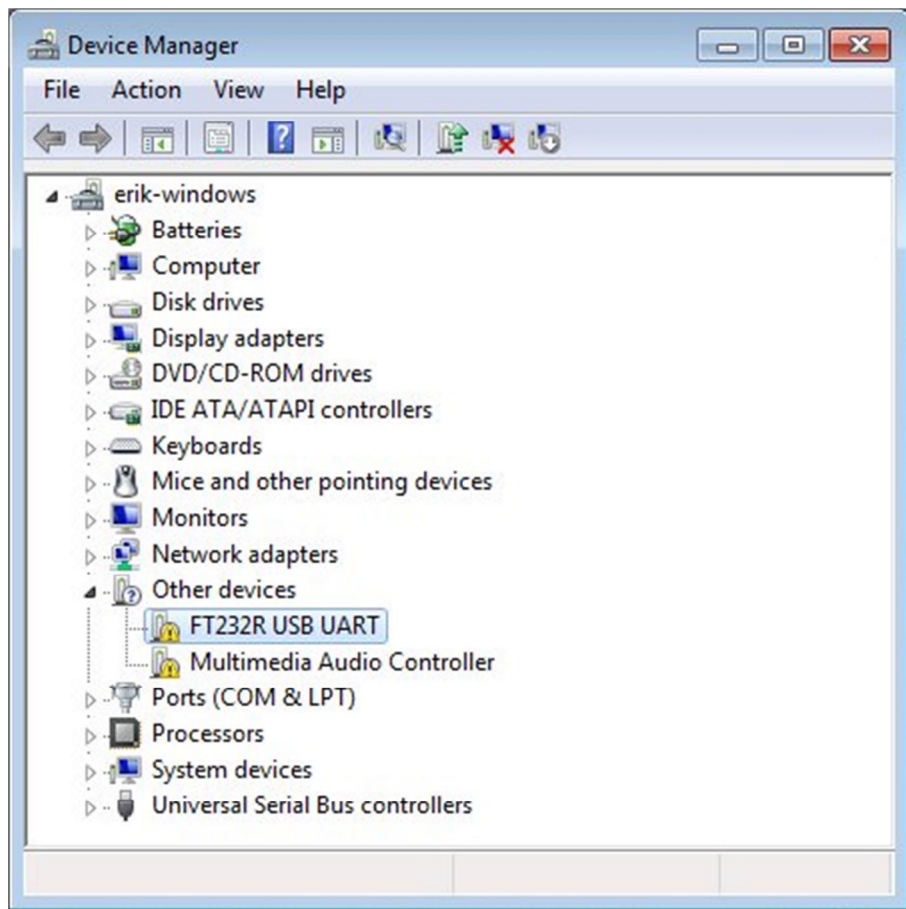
Device Manager

File Action View Help

erik-windows
Batteries
Computer
Disk drives
Display adapters
DVD/CD-ROM drives
IDE ATA/ATAPI controllers
Keyboards
Mice and other pointing devices
Monitors
Network adapters
Other devices
FT232R USB UART
Multimedia Audio Controller
Ports (COM & LPT)
Processors
System devices
Universal Serial Bus controllers